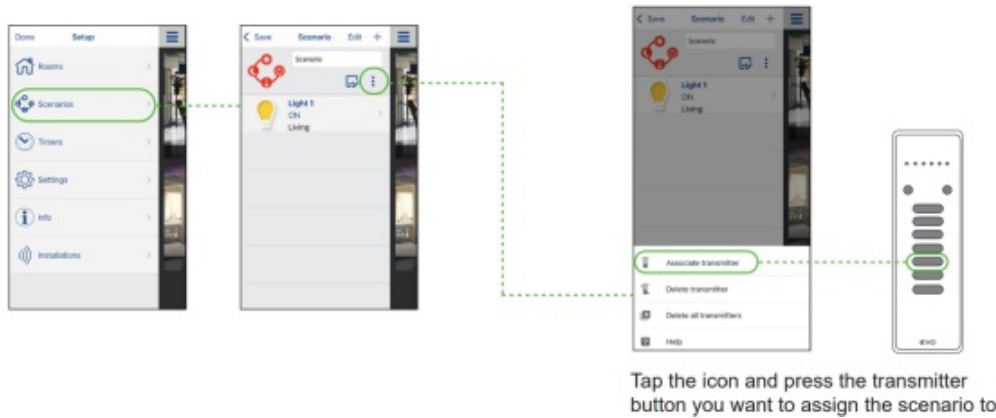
Done Setup

Rooms

Scenarios

Timers

Settings

Info

Installations

Save Scenario Edit +

Scenario

Light 1
ON
Living

Save Scenario Edit +

Scenario

Light 1
ON
Living

Associate transmitter

Delete transmitter

Delete all transmitters

Help

ECHO

Tap the icon and press the transmitter button you want to assign the scenario to